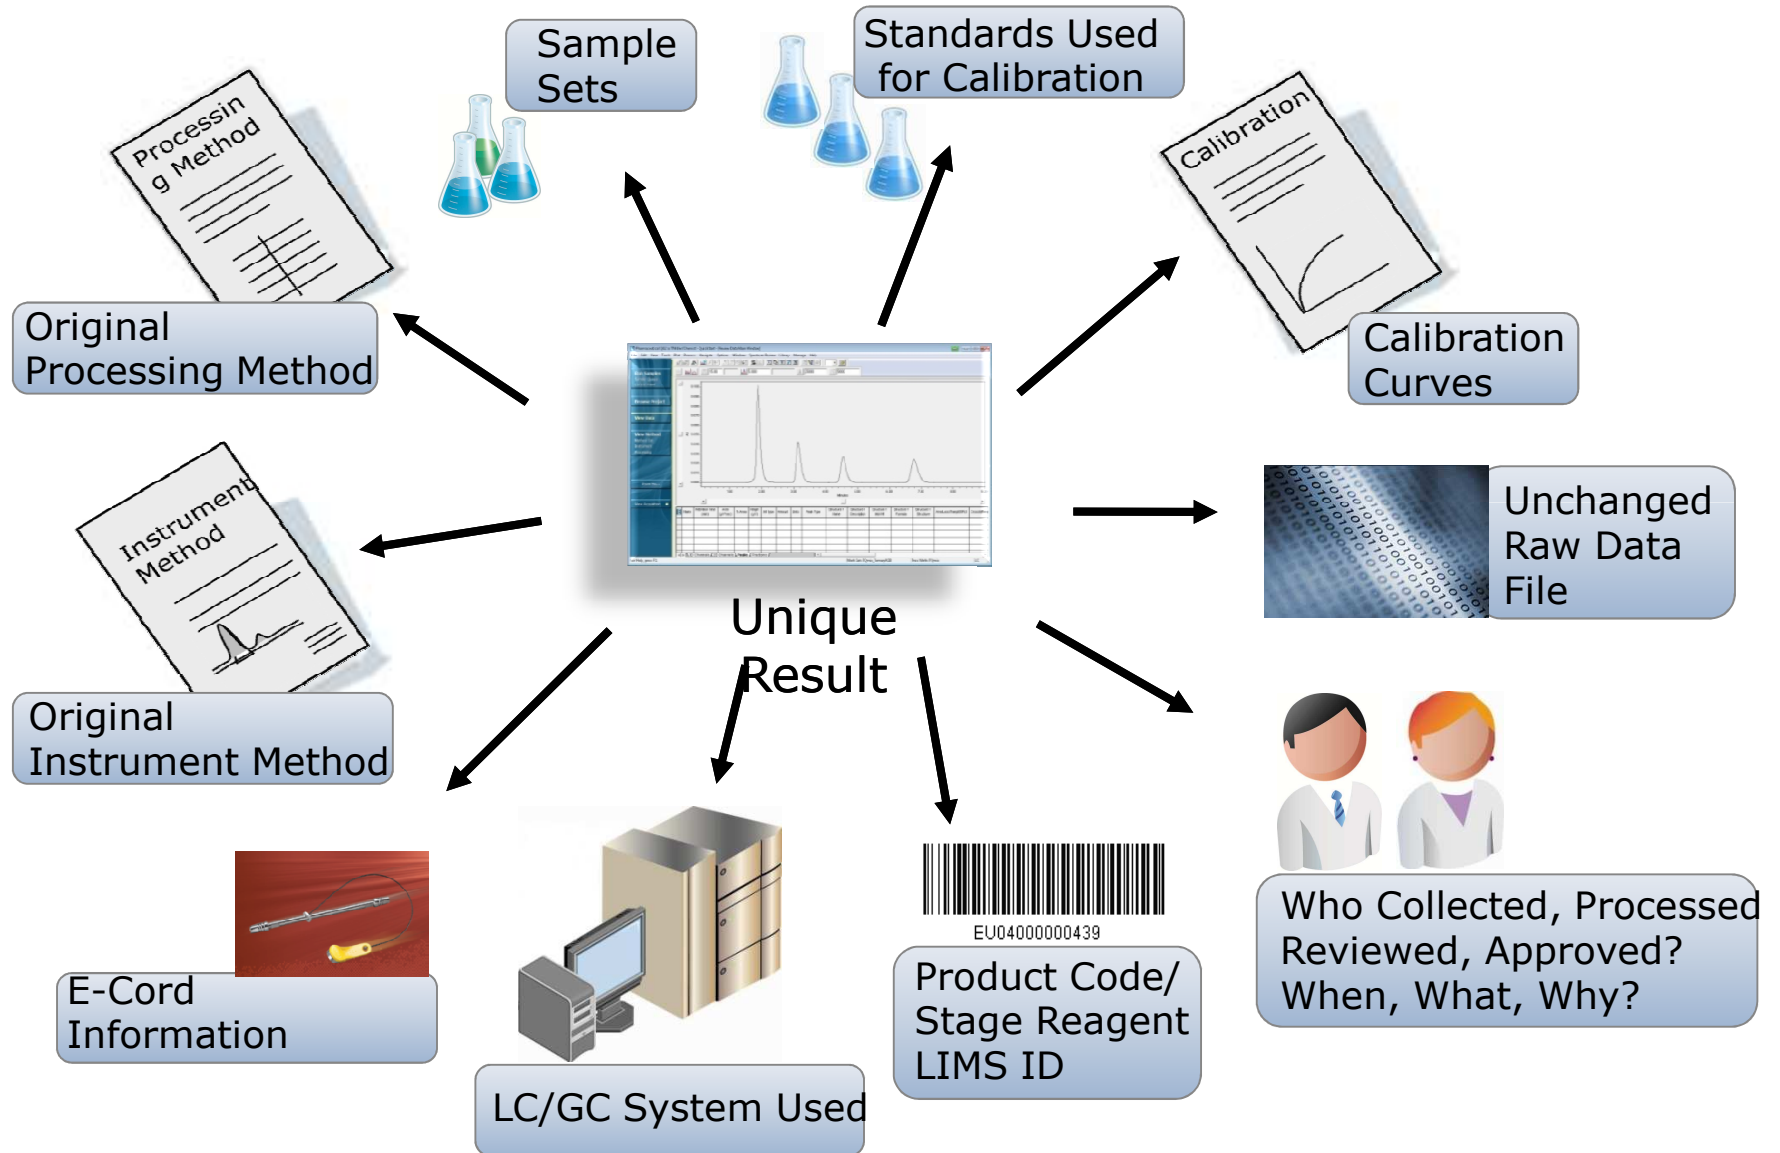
Sample Sets

Standards Used for Calibration

Processin g Method

Original Processing Method

Calibration

Calibration Curves

Instrument Method

Original Instrument Method

Unique Result

Unchanged Raw Data File

Who Collected, Processed Reviewed, Approved? When, What, Why?

E-Cord Information

LC/GC System Used

EU04000000439

Product Code/ Stage Reagent LIMS ID